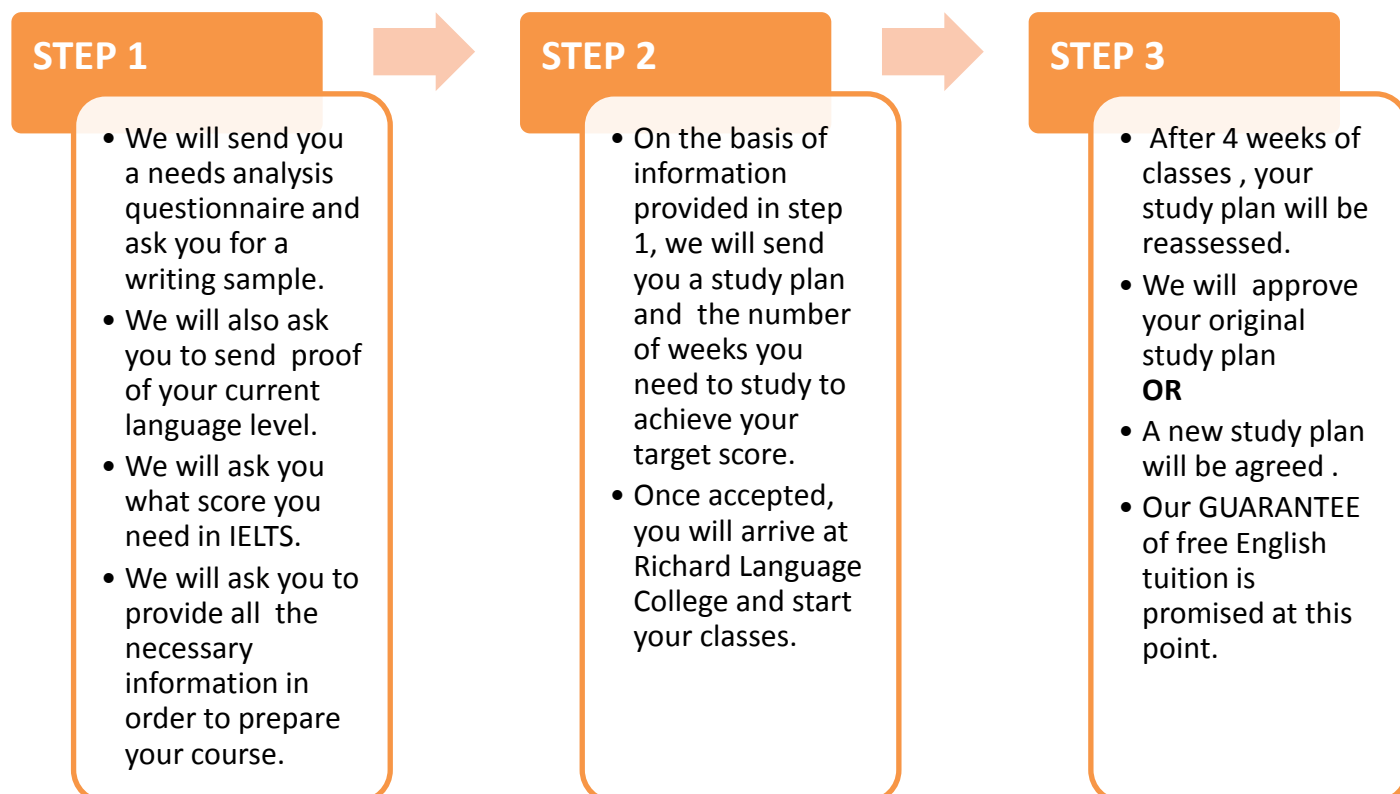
STEP 1

- We will send you a needs analysis questionnaire and ask you for a writing sample.
- We will also ask you to send proof of your current language level.
- We will ask you what score you need in IELTS.
- We will ask you to provide all the necessary information in order to prepare your course.

STEP 2

- On the basis of information provided in step 1, we will send you a study plan and the number of weeks you need to study to achieve your target score.
- Once accepted, you will arrive at Richard Language College and start your classes.

STEP 3

- After 4 weeks of classes , your study plan will be reassessed.
- We will approve your original study plan **OR**
- A new study plan will be agreed .
- Our GUARANTEE of free English tuition is promised at this point.